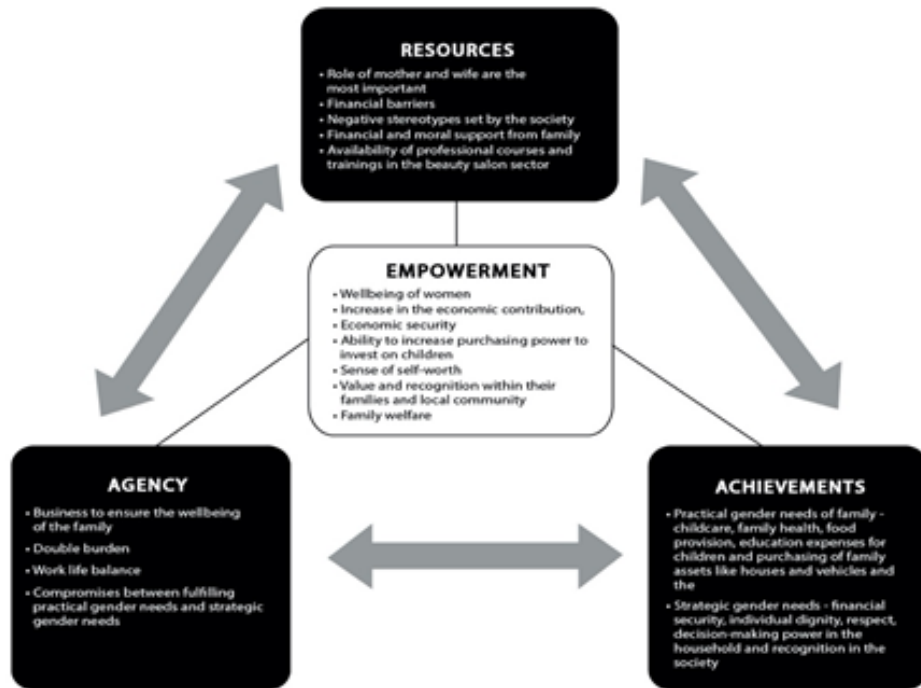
RESOURCES

• Role of mother and wife are the most important
• Financial barriers
• Negative stereotypes set by the society
• Financial and moral support from family
• Availability of professional courses and trainings in the beauty salon sector

EMPOWERMENT

• Wellbeing of women
• Increase in the economic contribution,
• Economic security
• Ability to increase purchasing power to invest on children
• Sense of self-worth
• Value and recognition within their families and local community
• Family welfare

AGENCY

• Business to ensure the wellbeing of the family
• Double burden
• Work life balance
• Compromises between fulfilling practical gender needs and strategic gender needs

ACHIEVEMENTS

• Practical gender needs of family - childcare, family health, food provision, education expenses for children and purchasing of family assets like houses and vehicles and the
• Strategic gender needs - financial security, individual dignity, respect, decision-making power in the household and recognition in the society